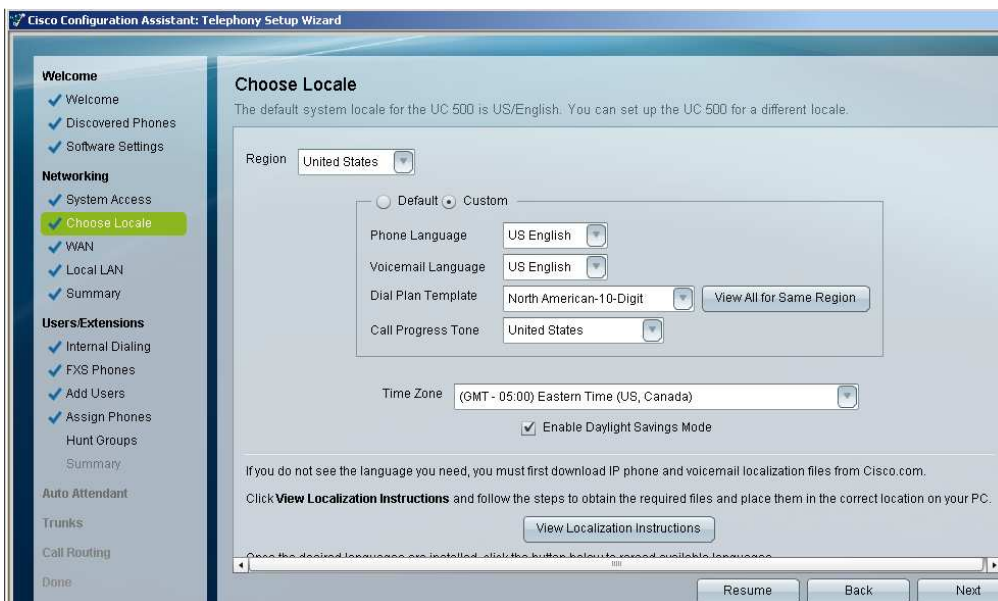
Cisco Configuration Assistant: Telephony Setup Wizard

Welcome
Welcome
Discovered Phones
Software Settings
Networking
System Access
Choose Locale
WAN
Local LAN
Summary
Users/Extensions
Internal Dialing
FXS Phones
Add Users
Assign Phones
Hunt Groups
Summary
Auto Attendant
Trunks
Call Routing
Done

Choose Locale
The default system locale for the UC 500 is US/English. You can set up the UC 500 for a different locale.

Region United States

Default Custom
Phone Language US English
Voicemail Language US English
Dial Plan Template North American-10-Digit View All for Same Region
Call Progress Tone United States

Time Zone (GMT - 05:00) Eastern Time (US, Canada)
Enable Daylight Savings Mode

If you do not see the language you need, you must first download IP phone and voicemail localization files from Cisco.com.

Click View Localization Instructions and follow the steps to obtain the required files and place them in the correct location on your PC.

View Localization Instructions

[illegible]

Resume Back Next